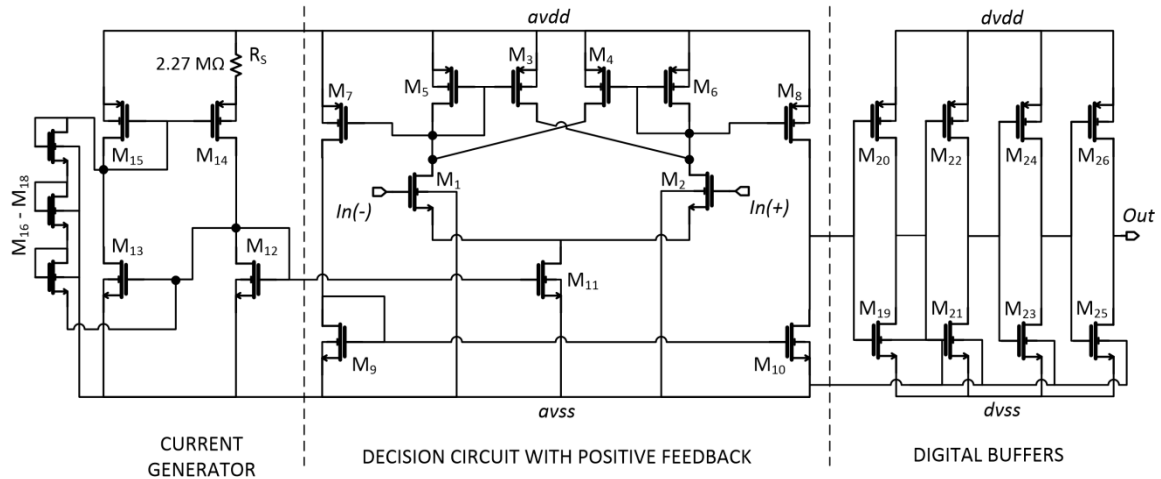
avdd

dvdd

2.27 MΩ

$R_S$

$M_3$

$M_4$

$M_5$

$M_6$

$M_7$

$M_8$

$M_{15}$

$M_{14}$

$M_{16}$ - $M_{18}$

$M_1$

$M_2$

In(-)

In(+)

$M_{20}$

$M_{22}$

$M_{24}$

$M_{26}$

Out

$M_{13}$

$M_{12}$

$M_{11}$

$M_{19}$

$M_{21}$

$M_{23}$

$M_{25}$

$M_9$

$M_{10}$

avss

dvss

CURRENT GENERATOR

DECISION CIRCUIT WITH POSITIVE FEEDBACK

DIGITAL BUFFERS